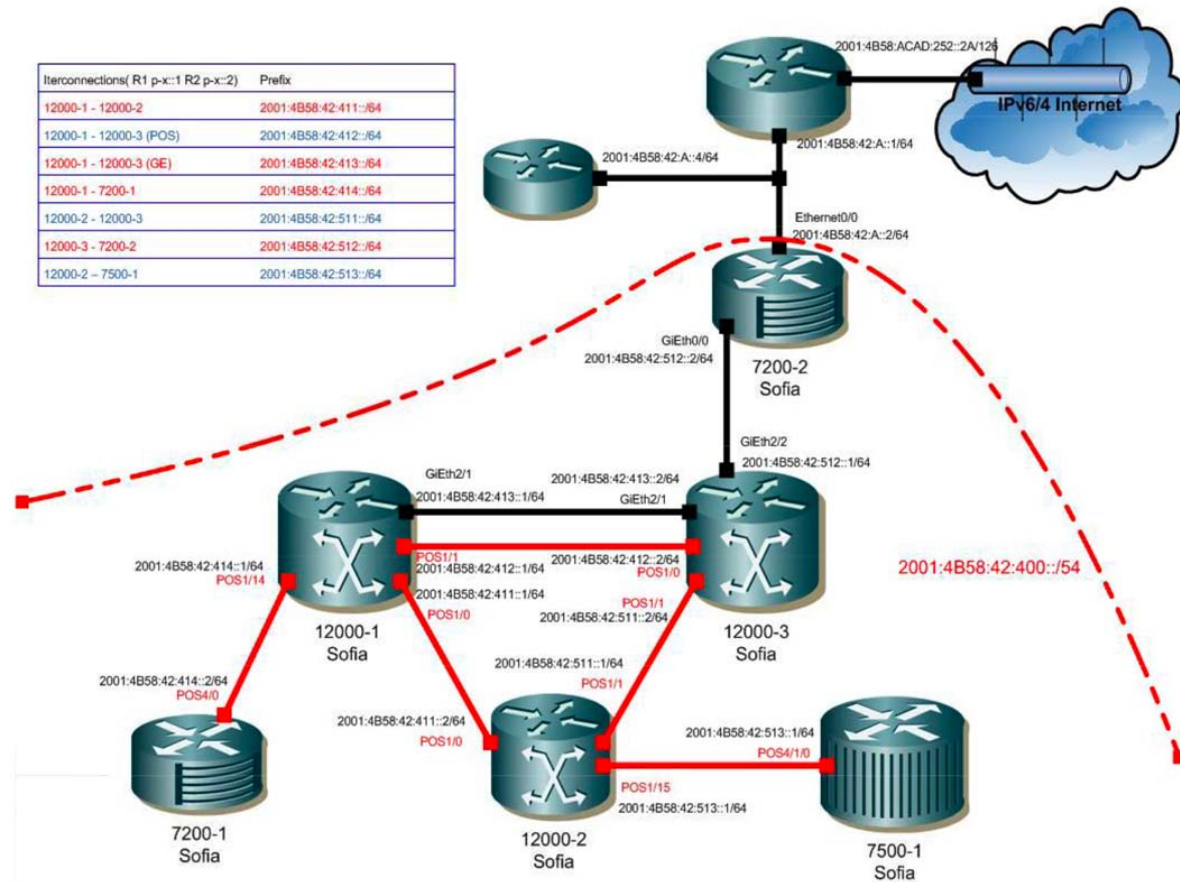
| Iterconnections( R1 p-x::1 R2 p-x::2) | Prefix |
|---|---|
| 12000-1 - 12000-2 | 2001:4B58:42:411::/64 |
| 12000-1 - 12000-3 (POS) | 2001:4B58:42:412::/64 |
| 12000-1 - 12000-3 (GE) | 2001:4B58:42:413::/64 |
| 12000-1 - 7200-1 | 2001:4B58:42:414::/64 |
| 12000-2 - 12000-3 | 2001:4B58:42:511::/64 |
| 12000-3 - 7200-2 | 2001:4B58:42:512::/64 |
| 12000-2 – 7500-1 | 2001:4B58:42:513::/64 |

2001:4B58:ACAD:252::2A/126

IPv6/4 Internet

2001:4B58:42:A::1/64

2001:4B58:42:A::4/64

Ethernet0/0
2001:4B58:42:A::2/64

GiEth0/0
2001:4B58:42:512::2/64

7200-2
Sofia

GiEth2/2
2001:4B58:42:512::1/64

GiEth2/1
2001:4B58:42:413::1/64

2001:4B58:42:413::2/64
GiEth2/1

POS1/1
2001:4B58:42:412::1/64

2001:4B58:42:412::2/64
POS1/0

2001:4B58:42:414::1/64
POS1/14

2001:4B58:42:411::1/64
POS1/0

POS1/1
2001:4B58:42:511::2/64

2001:4B58:42:400::/54

12000-1
Sofia

12000-3
Sofia

2001:4B58:42:511::1/64
POS1/1

2001:4B58:42:414::2/64
POS4/0

2001:4B58:42:411::2/64
POS1/0

2001:4B58:42:513::1/64
POS4/1/0

POS1/15
2001:4B58:42:513::1/64

7200-1
Sofia

12000-2
Sofia

7500-1
Sofia